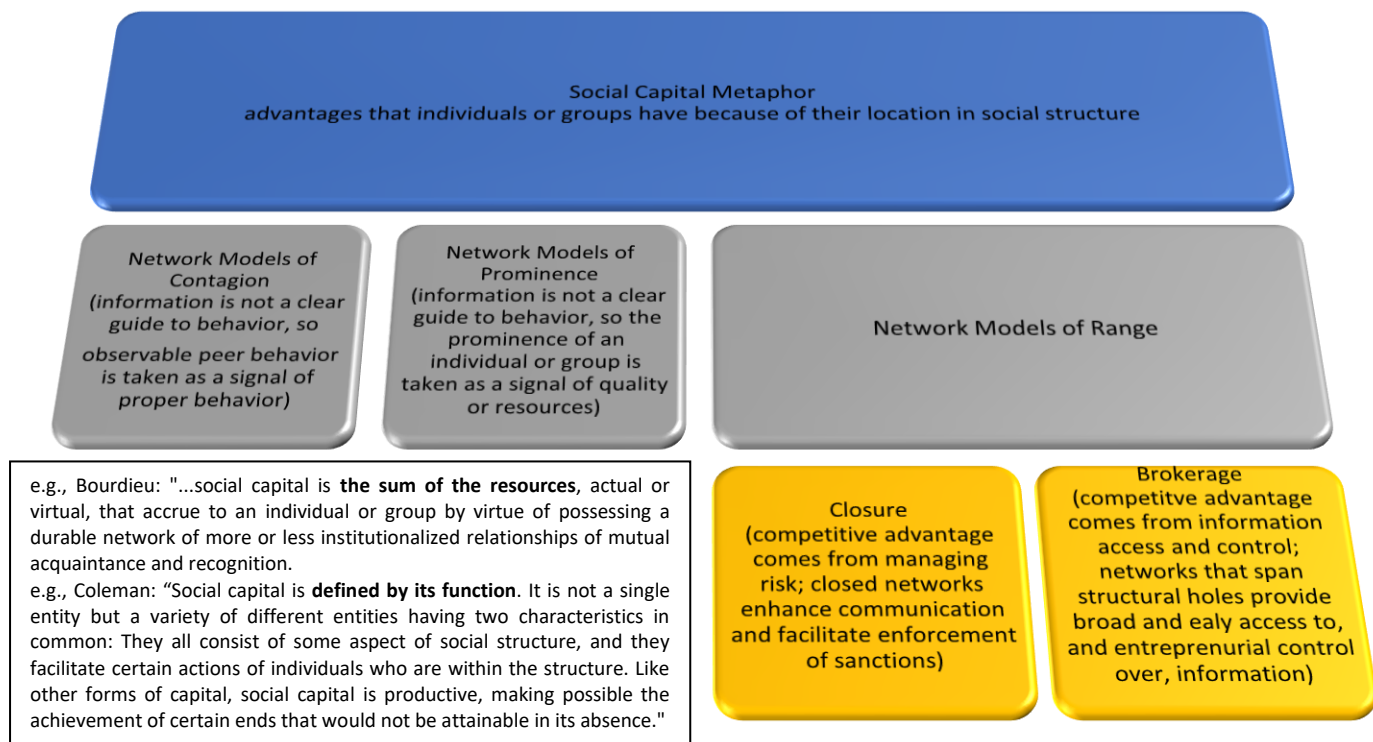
Social Capital Metaphor
advantages that individuals or groups have because of their location in social structure

Network Models of Contagion (information is not a clear guide to behavior, so observable peer behavior is taken as a signal of proper behavior)

Network Models of Prominence (information is not a clear guide to behavior, so the prominence of an individual or group is taken as a signal of quality or resources)

Network Models of Range

e.g., Bourdieu: "...social capital is **the sum of the resources**, actual or virtual, that accrue to an individual or group by virtue of possessing a durable network of more or less institutionalized relationships of mutual acquaintance and recognition.

e.g., Coleman: "Social capital is **defined by its function**. It is not a single entity but a variety of different entities having two characteristics in common: They all consist of some aspect of social structure, and they facilitate certain actions of individuals who are within the structure. Like other forms of capital, social capital is productive, making possible the achievement of certain ends that would not be attainable in its absence."

Closure (competitive advantage comes from managing risk; closed networks enhance communication and facilitate enforcement of sanctions)

Brokerage (competitve advantage comes from information access and control; networks that span structural holes provide broad and ealy access to, and entreprenurial control over, information)